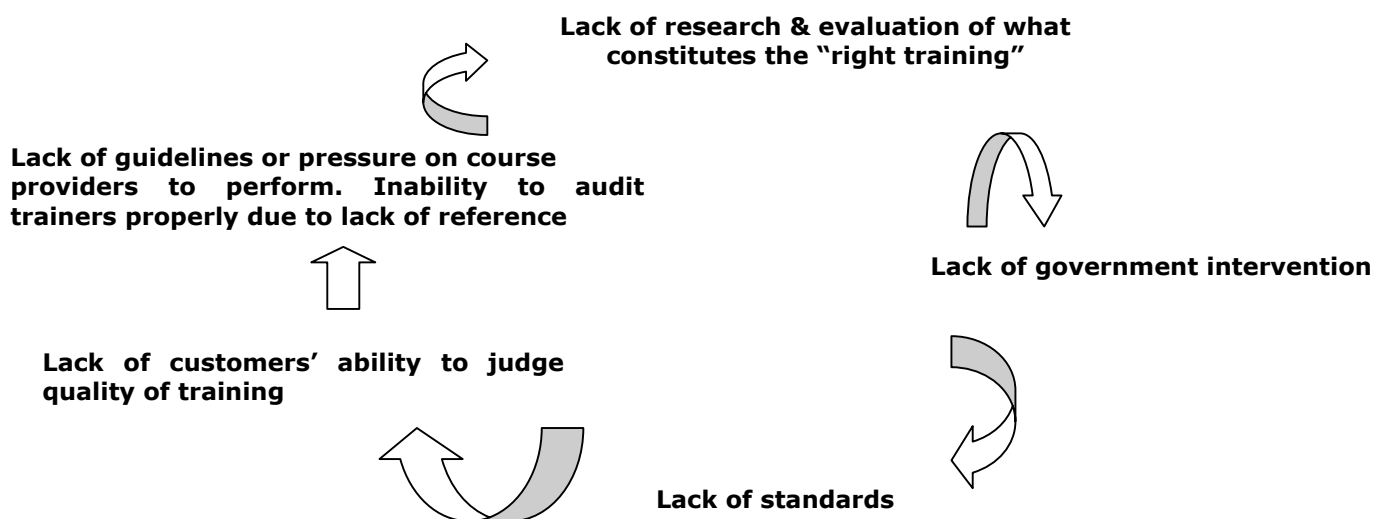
Lack of research & evaluation of what constitutes the "right training"

Lack of government intervention

Lack of standards

Lack of customers' ability to judge quality of training

Lack of guidelines or pressure on course providers to perform. Inability to audit trainers properly due to lack of reference